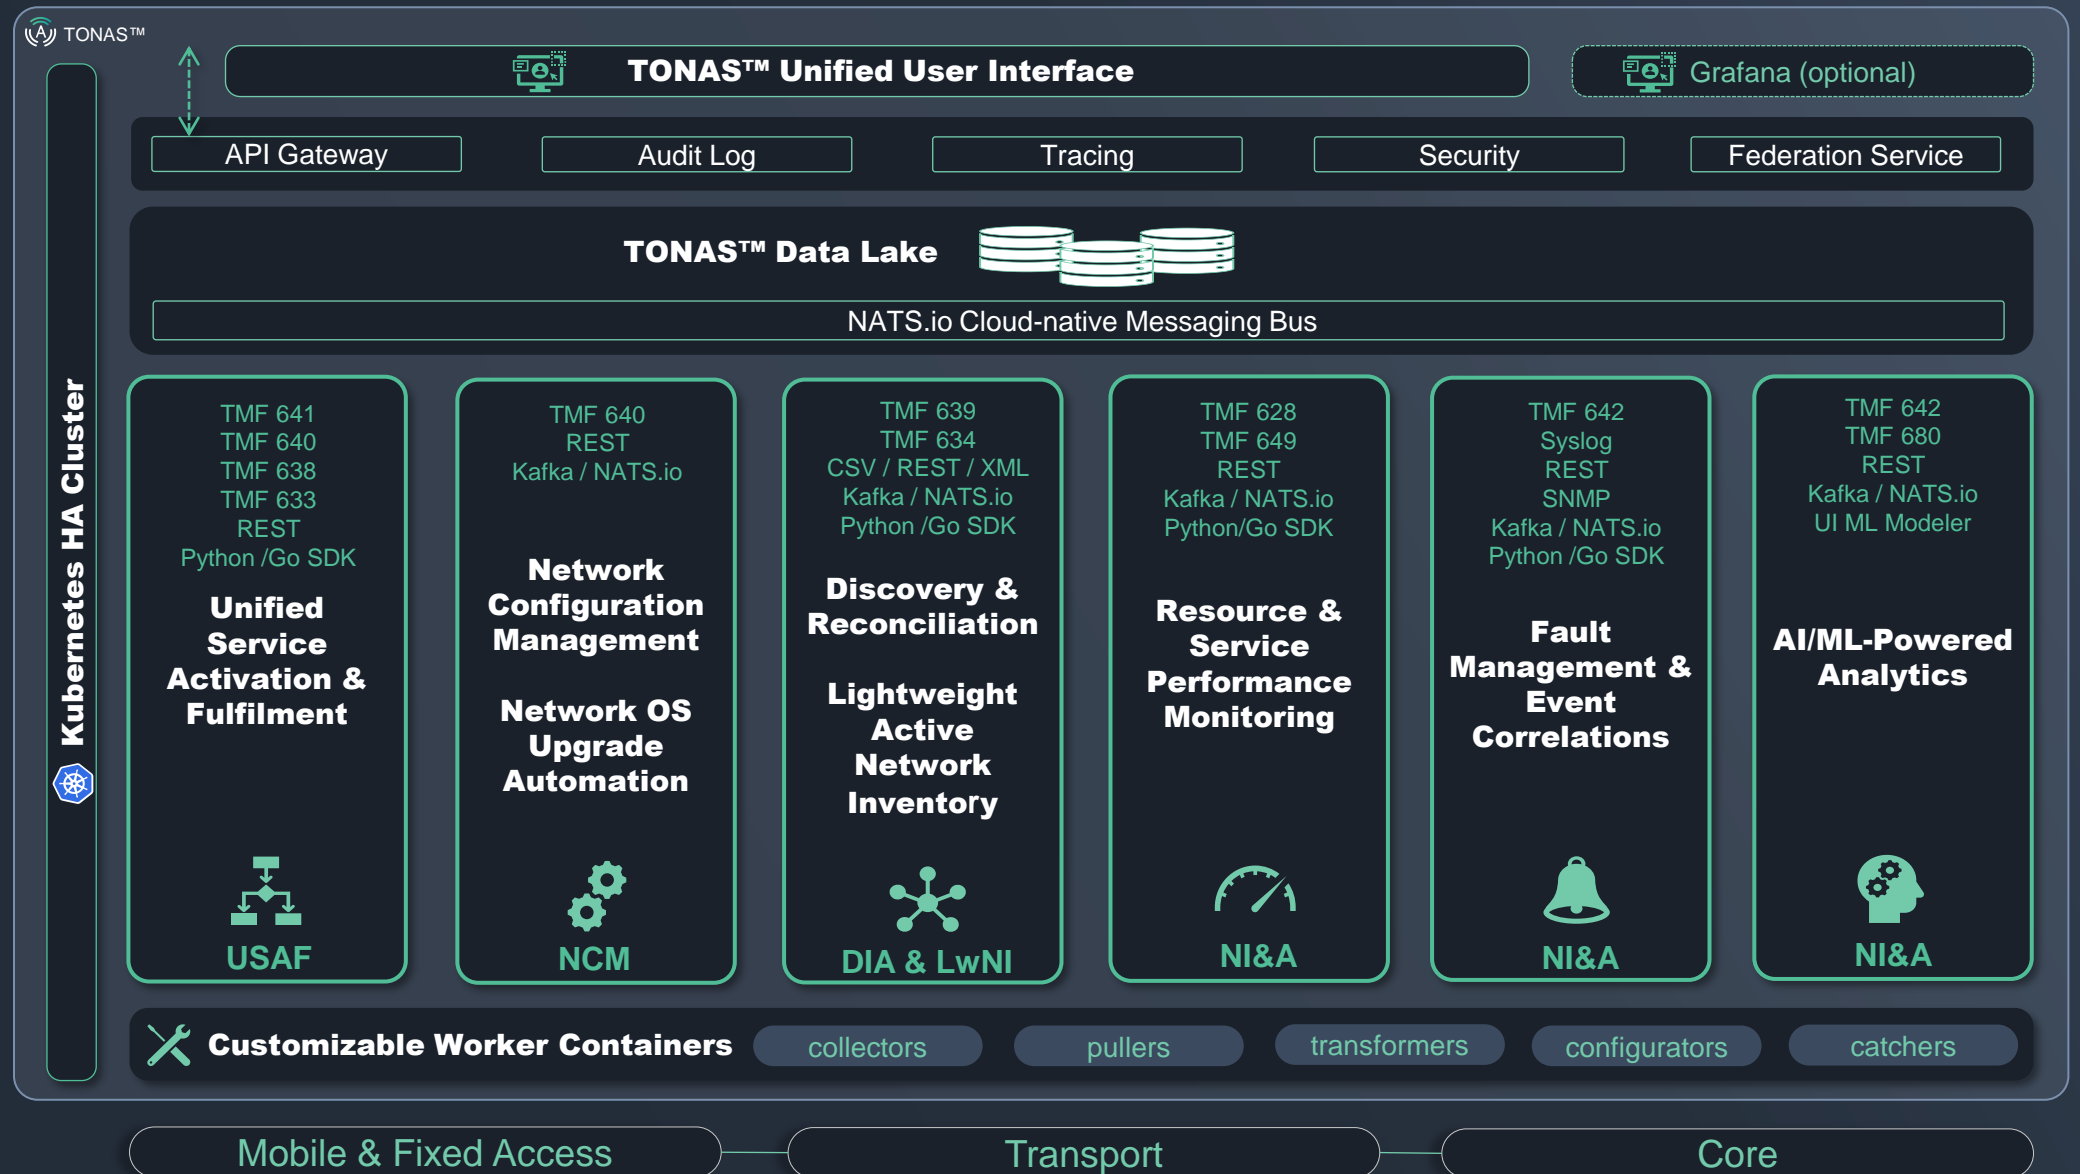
TONAS™

Kubernetes HA Cluster

TONAS™ Unified User Interface

Grafana (optional)

API Gateway

Audit Log

Tracing

Security

Federation Service

TONAS™ Data Lake

NATS.io Cloud-native Messaging Bus

TMF 641
TMF 640
TMF 638
TMF 633
REST
Python /Go SDK

Unified Service Activation & Fulfilment

USAF

TMF 640
REST
Kafka / NATS.io

Network Configuration Management

Network OS Upgrade Automation

NCM

TMF 639
TMF 634
CSV / REST / XML
Kafka / NATS.io
Python /Go SDK

Discovery & Reconciliation

Lightweight Active Network Inventory

DIA & LwNI

TMF 628
TMF 649
REST
Kafka / NATS.io
Python/Go SDK

Resource & Service Performance Monitoring

NI&A

TMF 642
Syslog
REST
SNMP
Kafka / NATS.io
Python /Go SDK

Fault Management & Event Correlations

NI&A

TMF 642
TMF 680
REST
Kafka / NATS.io
UI ML Modeler

AI/ML-Powered Analytics

NI&A

Customizable Worker Containers

collectors

pullers

transformers

configurators

catchers

Mobile & Fixed Access

Transport

Core